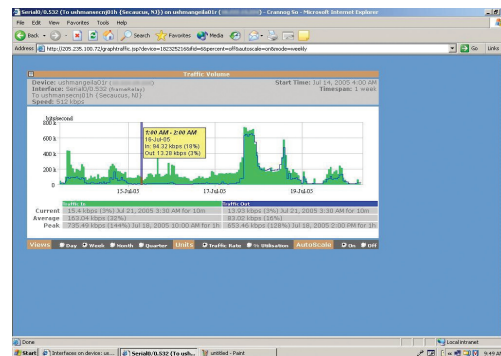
Serial0/0.532 (To ushmansecn01h (Secaucus, NJ)) on ushmangella01r ([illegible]) - Cranning So - Microsoft Internet Explorer

File Edit View Favorites Tools Help

Back Search Favorites Media

Address http://205.235.100.72/graphtraffic.jsp?device=1823252168ifid=60percent=off&autoscale=on&mode=weekly

Go Links

Traffic Volume

Device: ushmangella01r ([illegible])
Interface: Serial0/0.532 (frameRelay)
To ushmansecn01h (Secaucus, NJ)
Speed: 512 kbps

Start Time: Jul 14, 2005 4:00 AM
Timespan: 1 week

bits/second
800 k
600 k
400 k
200 k
0

1:00 AM - 2:00 AM
18-Jul-05
In: 84.32 kbps (16%)
Out 13.28 kbps (3%)

15-Jul-05
17-Jul-05
19-Jul-05

| | Traffic In | Traffic Out |
|---|---|---|
| Current | 15.4 kbps (3%) Jul 21, 2005 3:30 AM for 10m | 13.93 kbps (3%) Jul 21, 2005 3:30 AM for 10m |
| Average | 163.04 kbps (32%) | 83.02 kbps (16%) |
| Peak | 735.49 kbps (144%) Jul 18, 2005 10:00 AM for 1h | 653.46 kbps (128%) Jul 18, 2005 2:00 PM for 1h |

Views Day Week Month Quarter Units Traffic Rate % Utilization AutoScale On Off

Done
Local intranet
Start Interfaces on device: us... Serial0/0.532 (To ush... untitled - Paint 9:49